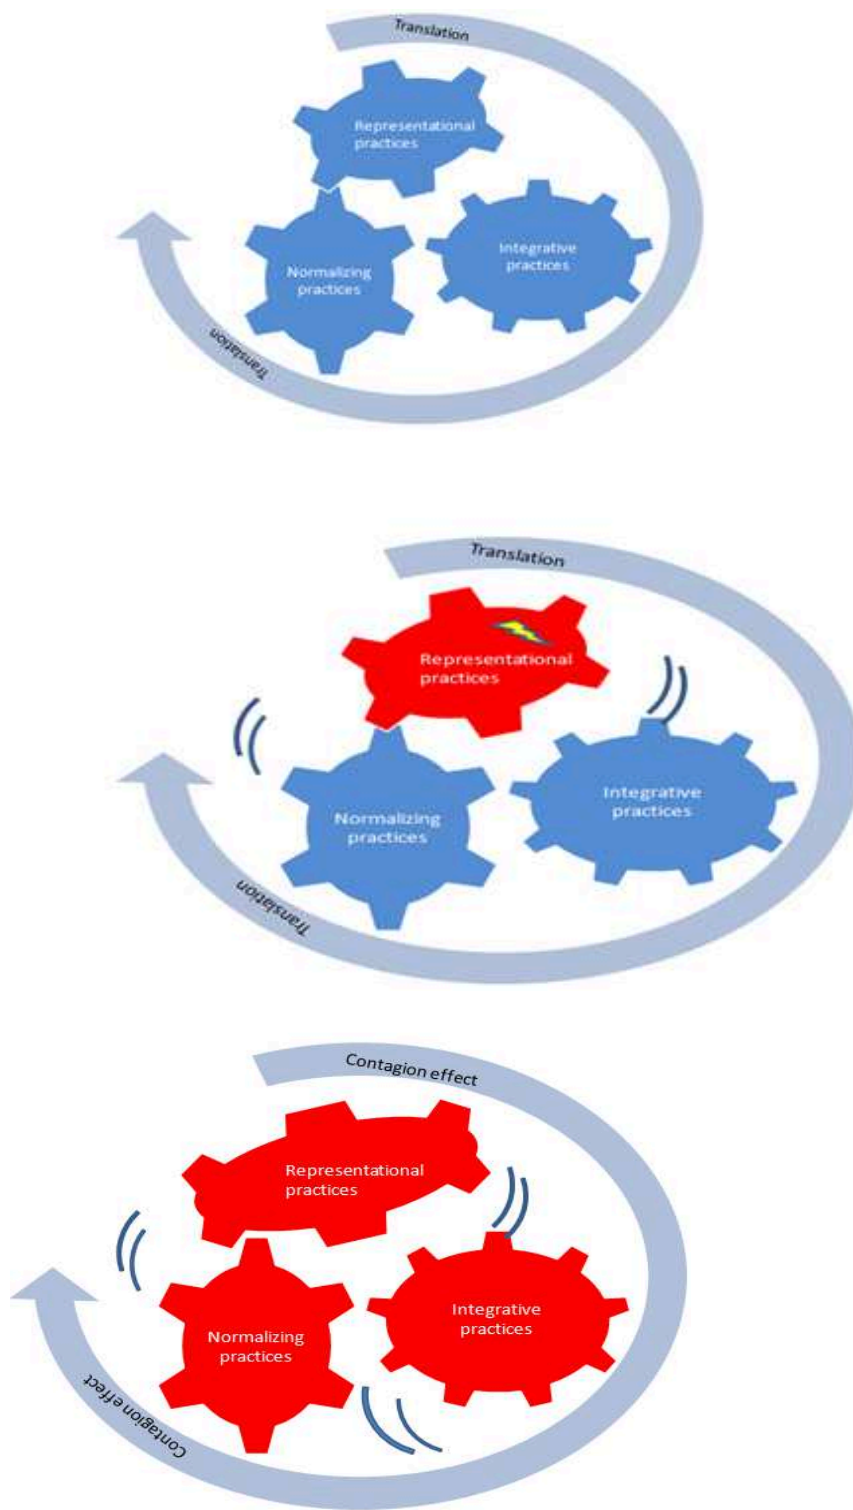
Translation

Representational practices

Normalizing practices

Integrative practices

Translation

Translation

Representational practices

Normalizing practices

Integrative practices

Translation

Contagion effect

Representational practices

Normalizing practices

Integrative practices

Contagion effect